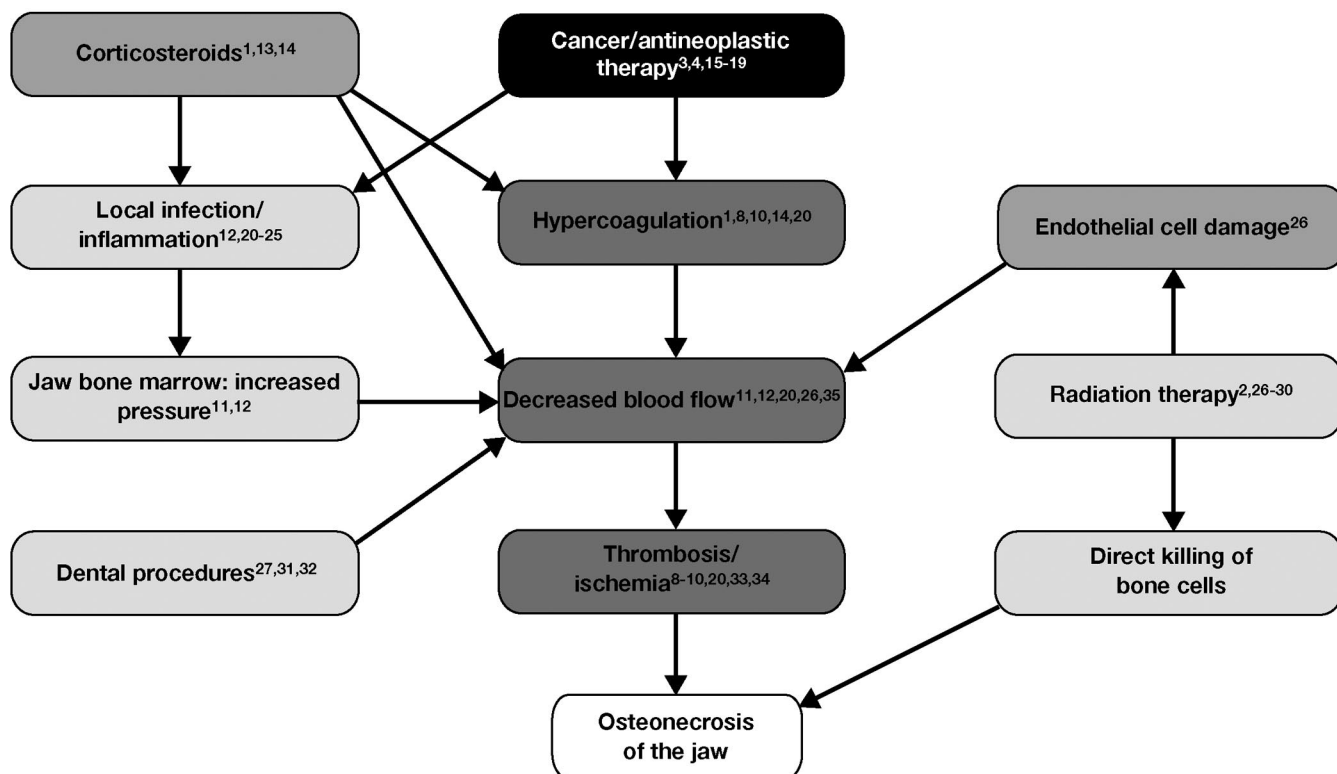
Corticosteroids$^{1,13,14}$

Cancer/antineoplastic therapy$^{3,4,15\text{-}19}$

Local infection/ inflammation$^{12,20\text{-}25}$

Hypercoagulation$^{1,8,10,14,20}$

Endothelial cell damage$^{26}$

Jaw bone marrow: increased pressure$^{11,12}$

Decreased blood flow$^{11,12,20,26,35}$

Radiation therapy$^{2,26\text{-}30}$

Dental procedures$^{27,31,32}$

Thrombosis/ ischemia$^{8\text{-}10,20,33,34}$

Direct killing of bone cells

Osteonecrosis of the jaw